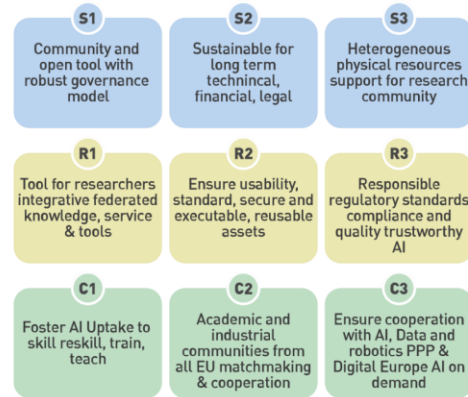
S1
Community and open tool with robust governance model

S2
Sustainable for long term techninical, financial, legal

S3
Heterogeneous physical resources support for research community

R1
Tool for researchers integrative federated knowledge, service & tools

R2
Ensure usability, standard, secure and executable, reusable assets

R3
Responsible regulatory standards compliance and quality trustworthy AI

C1
Foster AI Uptake to skill reskill, train, teach

C2
Academic and industrial communities from all EU matchmaking & cooperation

C3
Ensure cooperation with AI, Data and robotics PPP & Digital Europe AI on demand